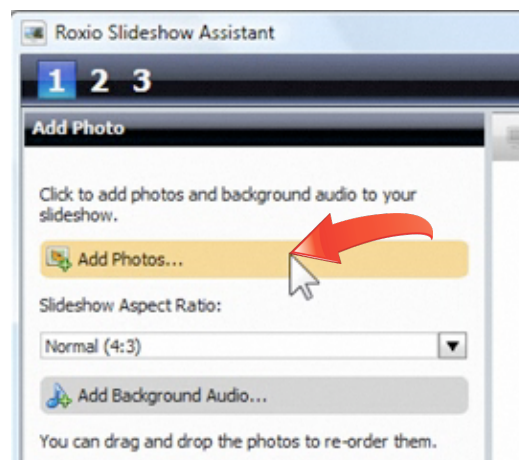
Roxio Slideshow Assistant

1 2 3

Add Photo

Click to add photos and background audio to your slideshow.

Add Photos...

Slideshow Aspect Ratio:

Normal (4:3)

Add Background Audio...

You can drag and drop the photos to re-order them.